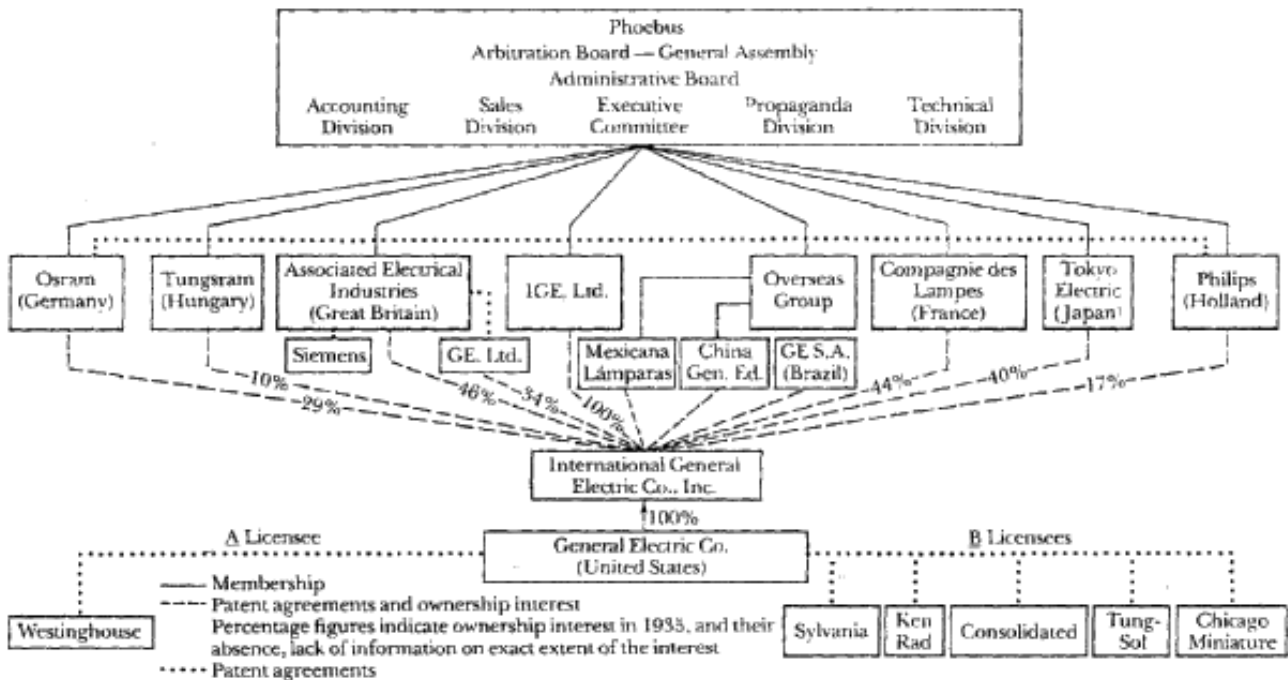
Phoebus
Arbitration Board — General Assembly
Administrative Board
Accounting Division
Sales Division
Executive Committee
Propaganda Division
Technical Division

Osram (Germany)
Tungsram (Hungary)
Associated Electrical Industries (Great Britain)
IGE. Ltd.
Overseas Group
Compagnie des Lampes (France)
Tokyo Electric (Japan)
Philips (Holland)

Siemens
GE. Ltd.
Mexicana Lámparas
China Gen. Ed.
GE S.A. (Brazil)

10%
29%
46%
54%
100%
44%
40%
17%

International General Electric Co., Inc.
100%

A Licensee
General Electric Co. (United States)
B Licensees

Westinghouse
Sylvania
Ken Rad
Consolidated
Tung-Sol
Chicago Miniature

—— Membership
– – – Patent agreements and ownership interest
Percentage figures indicate ownership interest in 1935, and their absence, lack of information on exact extent of the interest
····· Patent agreements